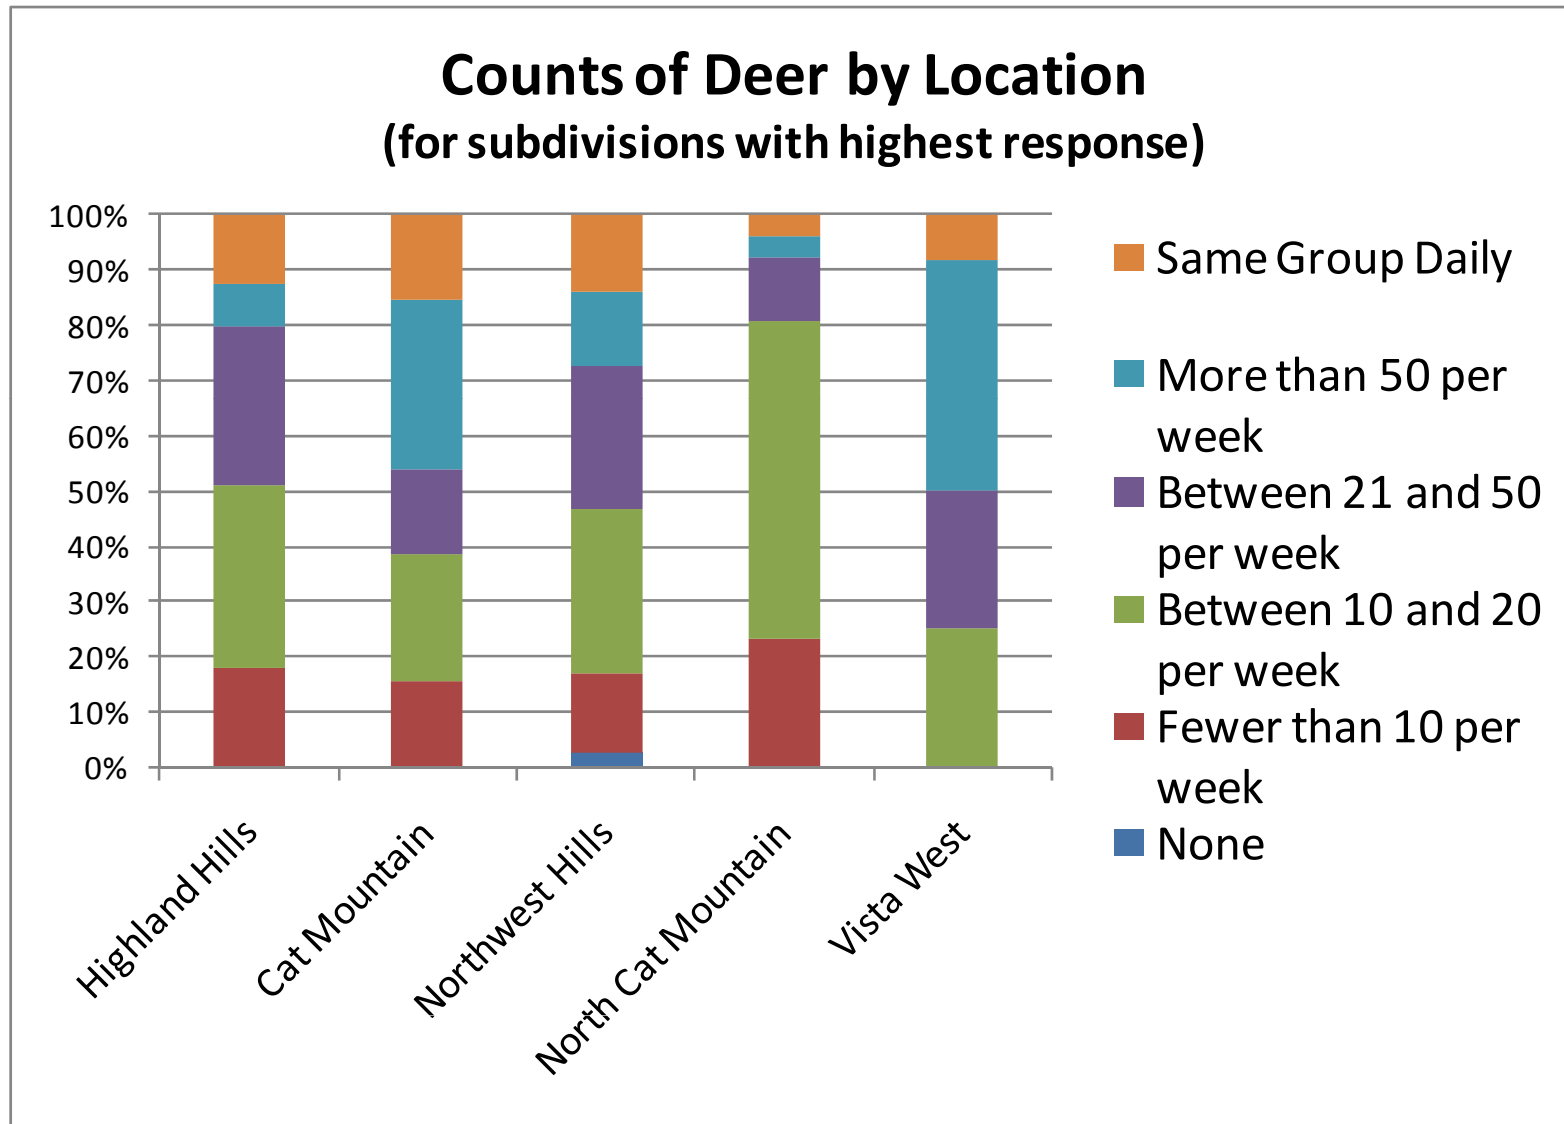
Counts of Deer by Location
(for subdivisions with highest response)

100%
90%
80%
70%
60%
50%
40%
30%
20%
10%
0%

Highland Hills
Cat Mountain
Northwest Hills
North Cat Mountain
Vista West

Same Group Daily
More than 50 per week
Between 21 and 50 per week
Between 10 and 20 per week
Fewer than 10 per week
None